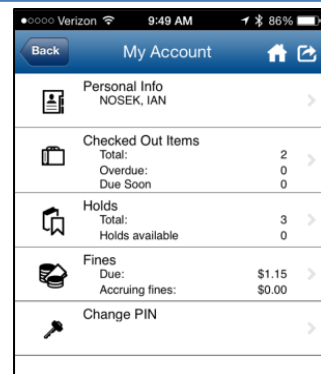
●○○○○ Verizon 9:49 AM 86%

Back My Account

Personal Info
NOSEK, IAN

Checked Out Items
Total: 2
Overdue: 0
Due Soon 0

Holds
Total: 3
Holds available 0

Fines
Due: $1.15
Accruing fines: $0.00

Change PIN